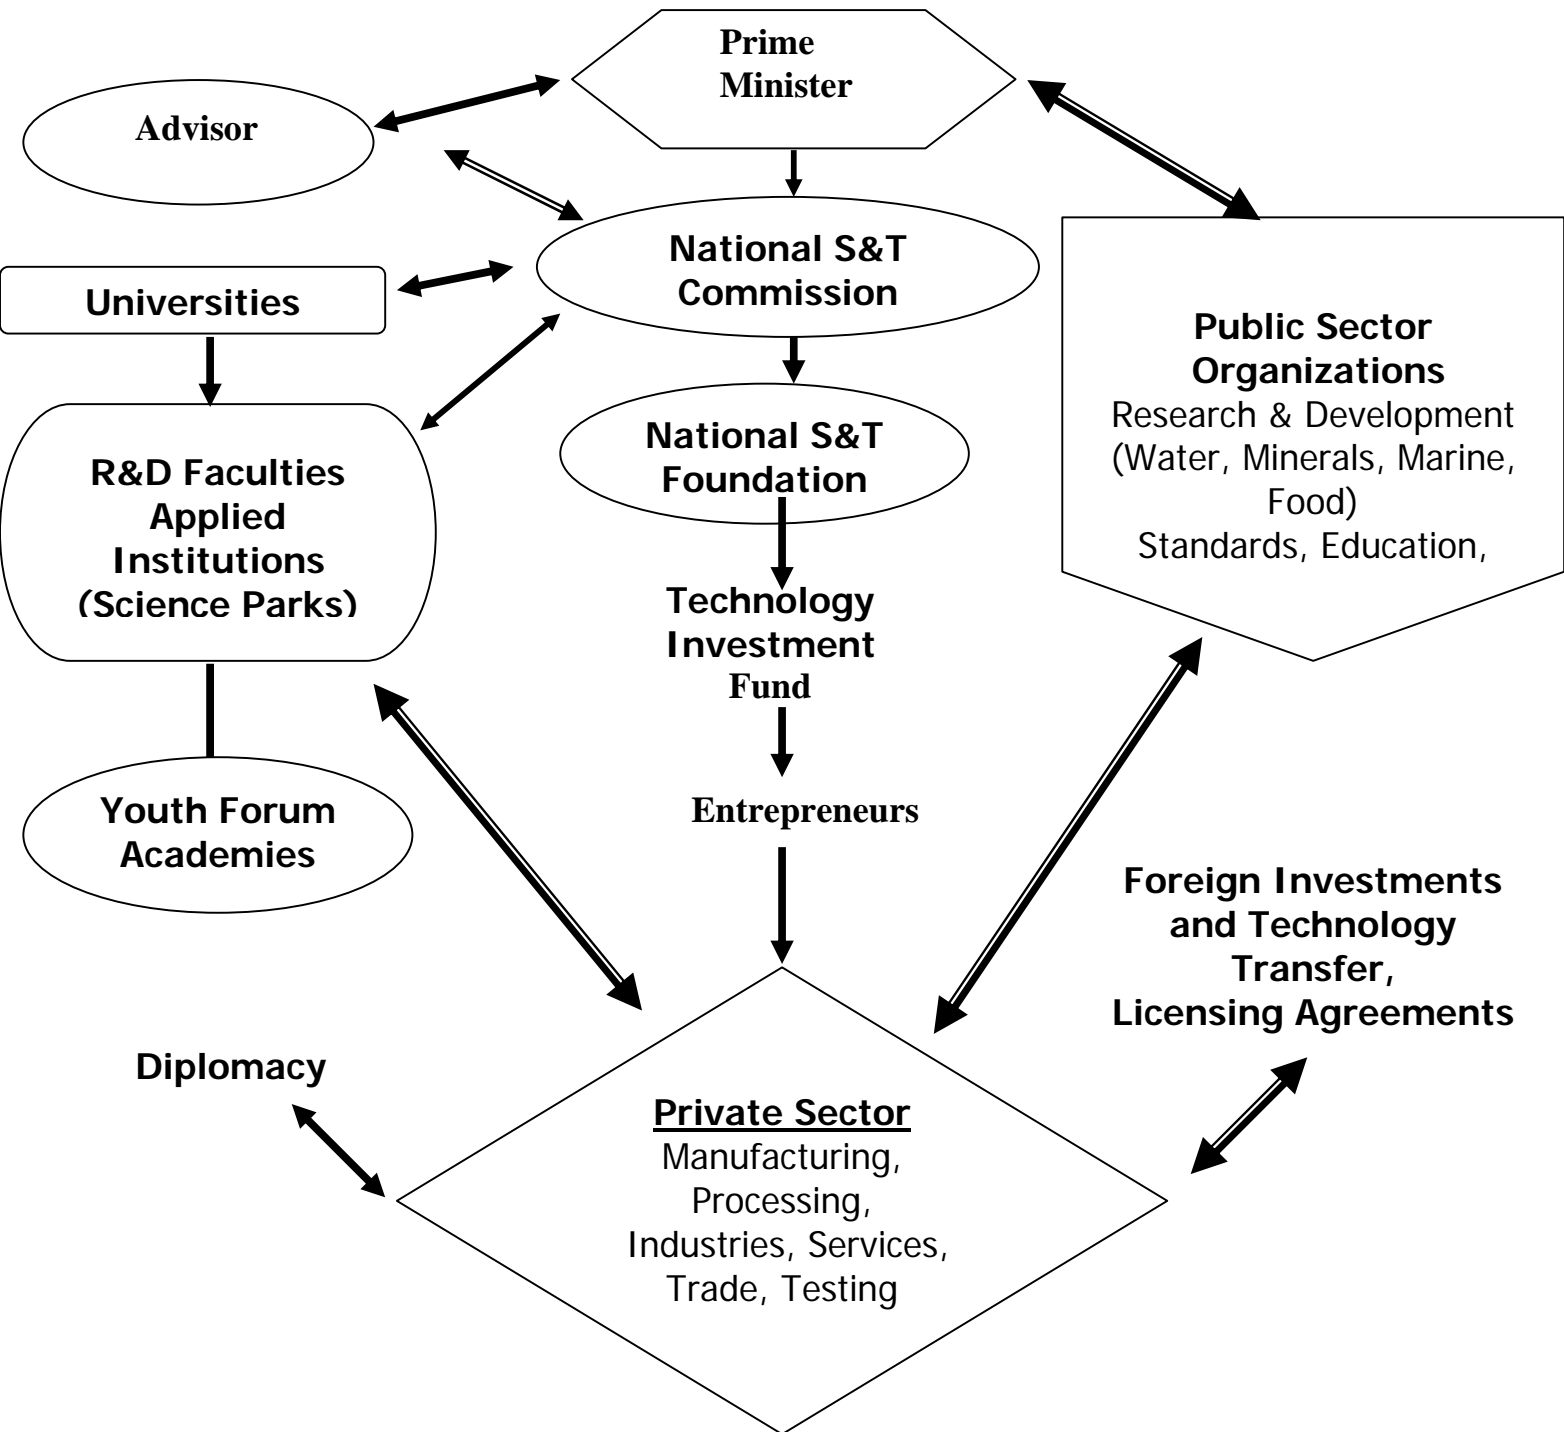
Prime Minister

Advisor

National S&T Commission

Universities

Public Sector Organizations
Research & Development (Water, Minerals, Marine, Food)
Standards, Education,

National S&T Foundation

R&D Faculties Applied Institutions (Science Parks)

Technology Investment Fund

Entrepreneurs

Youth Forum Academies

Foreign Investments and Technology Transfer, Licensing Agreements

Diplomacy

Private Sector
Manufacturing, Processing, Industries, Services, Trade, Testing